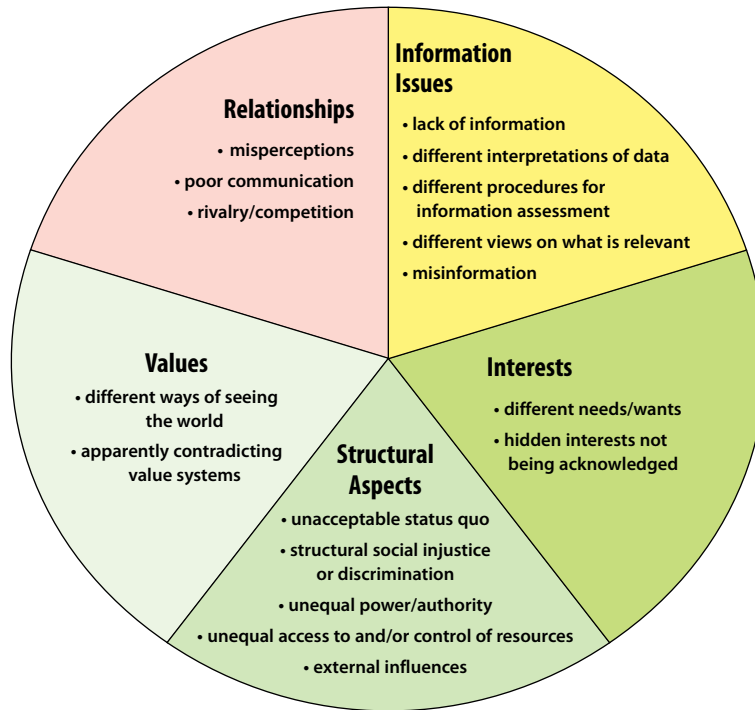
Relationships
• misperceptions
• poor communication
• rivalry/competition

Information Issues
• lack of information
• different interpretations of data
• different procedures for information assessment
• different views on what is relevant
• misinformation

Values
• different ways of seeing the world
• apparently contradicting value systems

Interests
• different needs/wants
• hidden interests not being acknowledged

Structural Aspects
• unacceptable status quo
• structural social injustice or discrimination
• unequal power/authority
• unequal access to and/or control of resources
• external influences